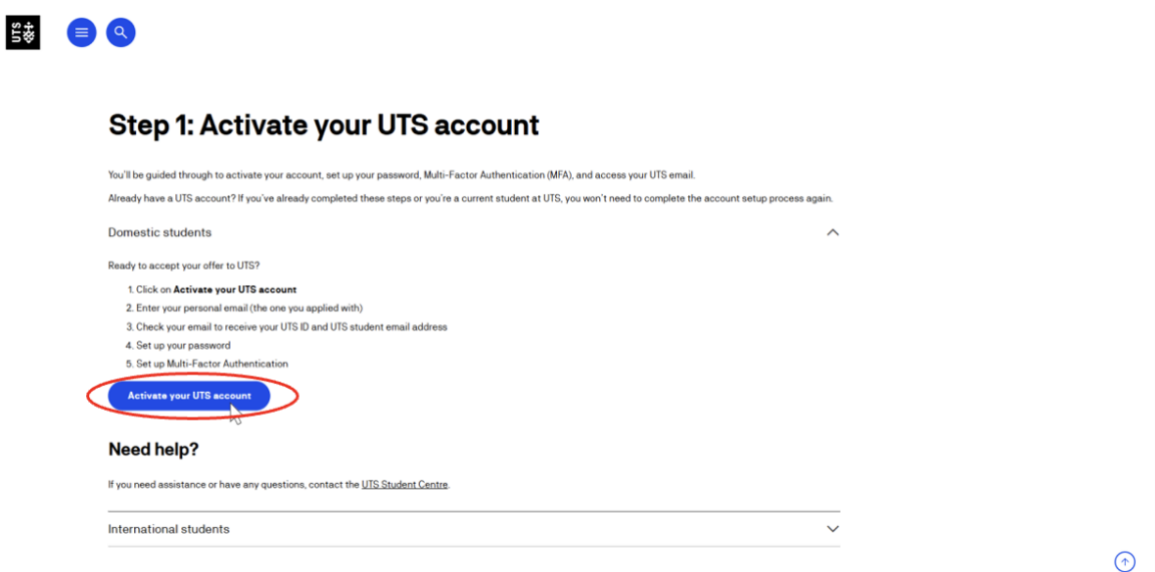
UTS

Step 1: Activate your UTS account

You'll be guided through to activate your account, set up your password, Multi-Factor Authentication (MFA), and access your UTS email.

Already have a UTS account? If you've already completed these steps or you're a current student at UTS, you won't need to complete the account setup process again.

Domestic students

Ready to accept your offer to UTS?

1. Click on **Activate your UTS account**
2. Enter your personal email (the one you applied with)
3. Check your email to receive your UTS ID and UTS student email address
4. Set up your password
5. Set up Multi-Factor Authentication

Activate your UTS account

Need help?

If you need assistance or have any questions, contact the UTS Student Centre.

International students